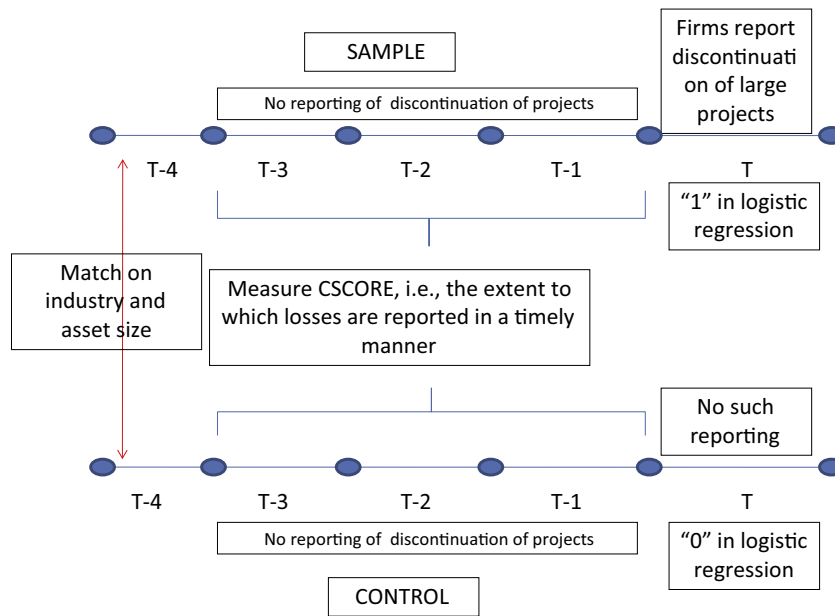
SAMPLE

Firms report discontinuati on of large projects

No reporting of discontinuation of projects

T-4 T-3 T-2 T-1 T

"1" in logistic regression

Match on industry and asset size

Measure CSCORE, i.e., the extent to which losses are reported in a timely manner

No such reporting

T-4 T-3 T-2 T-1 T

No reporting of discontinuation of projects

"0" in logistic regression

CONTROL